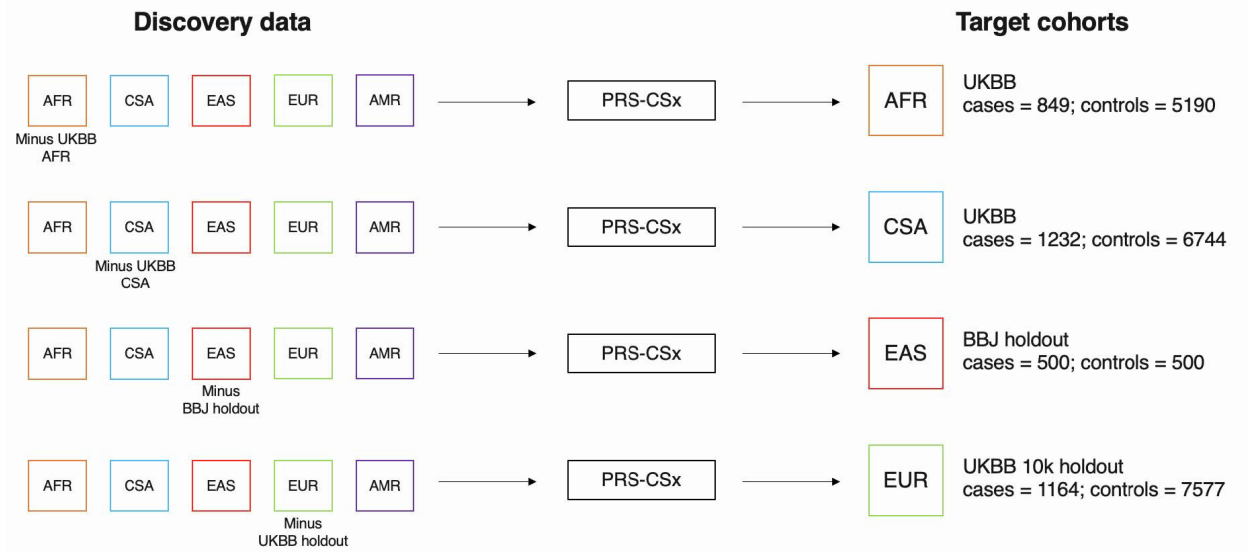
Discovery data

Target cohorts

AFR
Minus UKBB AFR
CSA
EAS
EUR
AMR
PRS-CSx
AFR
UKBB
cases = 849; controls = 5190

AFR
CSA
Minus UKBB CSA
EAS
EUR
AMR
PRS-CSx
CSA
UKBB
cases = 1232; controls = 6744

AFR
CSA
EAS
Minus BBJ holdout
EUR
AMR
PRS-CSx
EAS
BBJ holdout
cases = 500; controls = 500

AFR
CSA
EAS
EUR
Minus UKBB holdout
AMR
PRS-CSx
EUR
UKBB 10k holdout
cases = 1164; controls = 7577